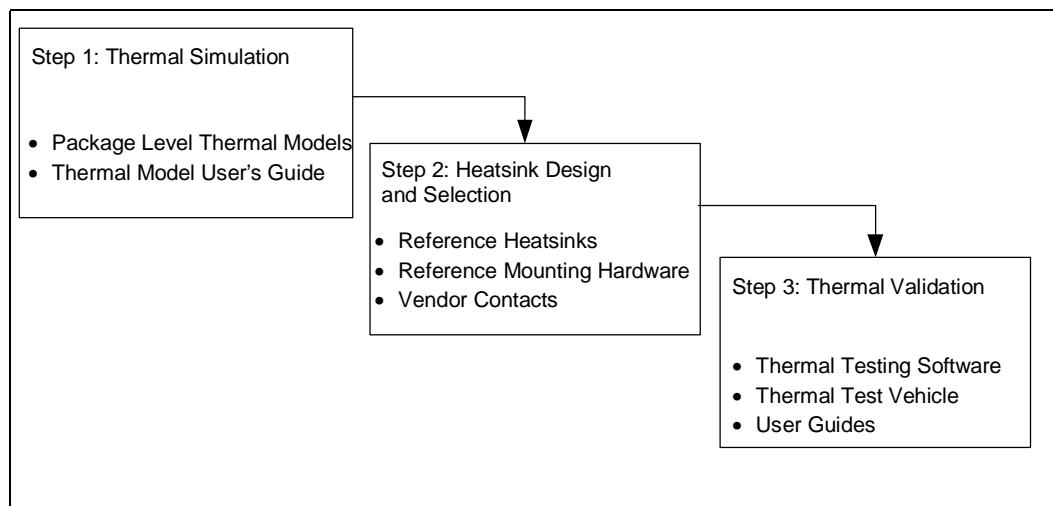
Step 1: Thermal Simulation

- Package Level Thermal Models
- Thermal Model User's Guide

Step 2: Heatsink Design and Selection

- Reference Heatsinks
- Reference Mounting Hardware
- Vendor Contacts

Step 3: Thermal Validation

- Thermal Testing Software
- Thermal Test Vehicle
- User Guides